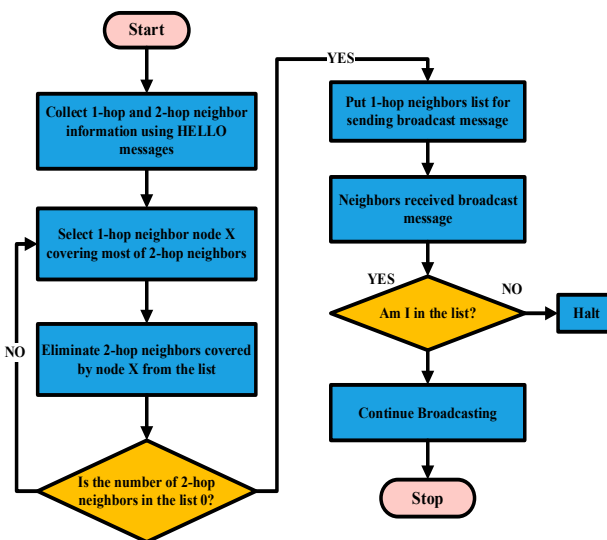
Start

Collect 1-hop and 2-hop neighbor information using HELLO messages

Select 1-hop neighbor node X covering most of 2-hop neighbors

Eliminate 2-hop neighbors covered by node X from the list

Is the number of 2-hop neighbors in the list 0?

NO

YES

Put 1-hop neighbors list for sending broadcast message

Neighbors received broadcast message

Am I in the list?

YES

NO

Halt

Continue Broadcasting

Stop